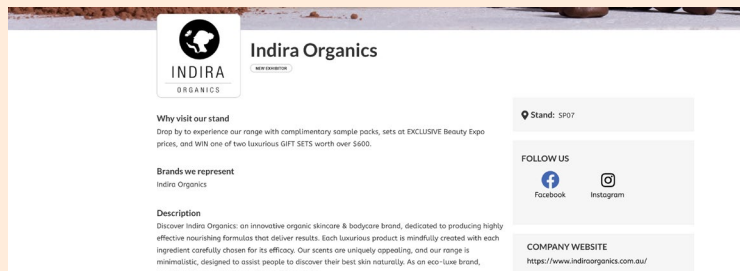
INDIRA
ORGANICS

Indira Organics

NEW EXHIBITOR

Why visit our stand
Drop by to experience our range with complimentary sample packs, sets at EXCLUSIVE Beauty Expo prices, and WIN one of two luxurious GIFT SETS worth over $600.

Brands we represent
Indira Organics

Description
Discover Indira Organics: an innovative organic skincare & bodycare brand, dedicated to producing highly effective nourishing formulas that deliver results. Each luxurious product is mindfully created with each ingredient carefully chosen for its efficacy. Our scents are uniquely appealing, and our range is minimalistic, designed to assist people to discover their best skin naturally. As an eco-luxe brand,

Stand: SP07

FOLLOW US

Facebook

Instagram

COMPANY WEBSITE
https://www.indiraorganics.com.au/